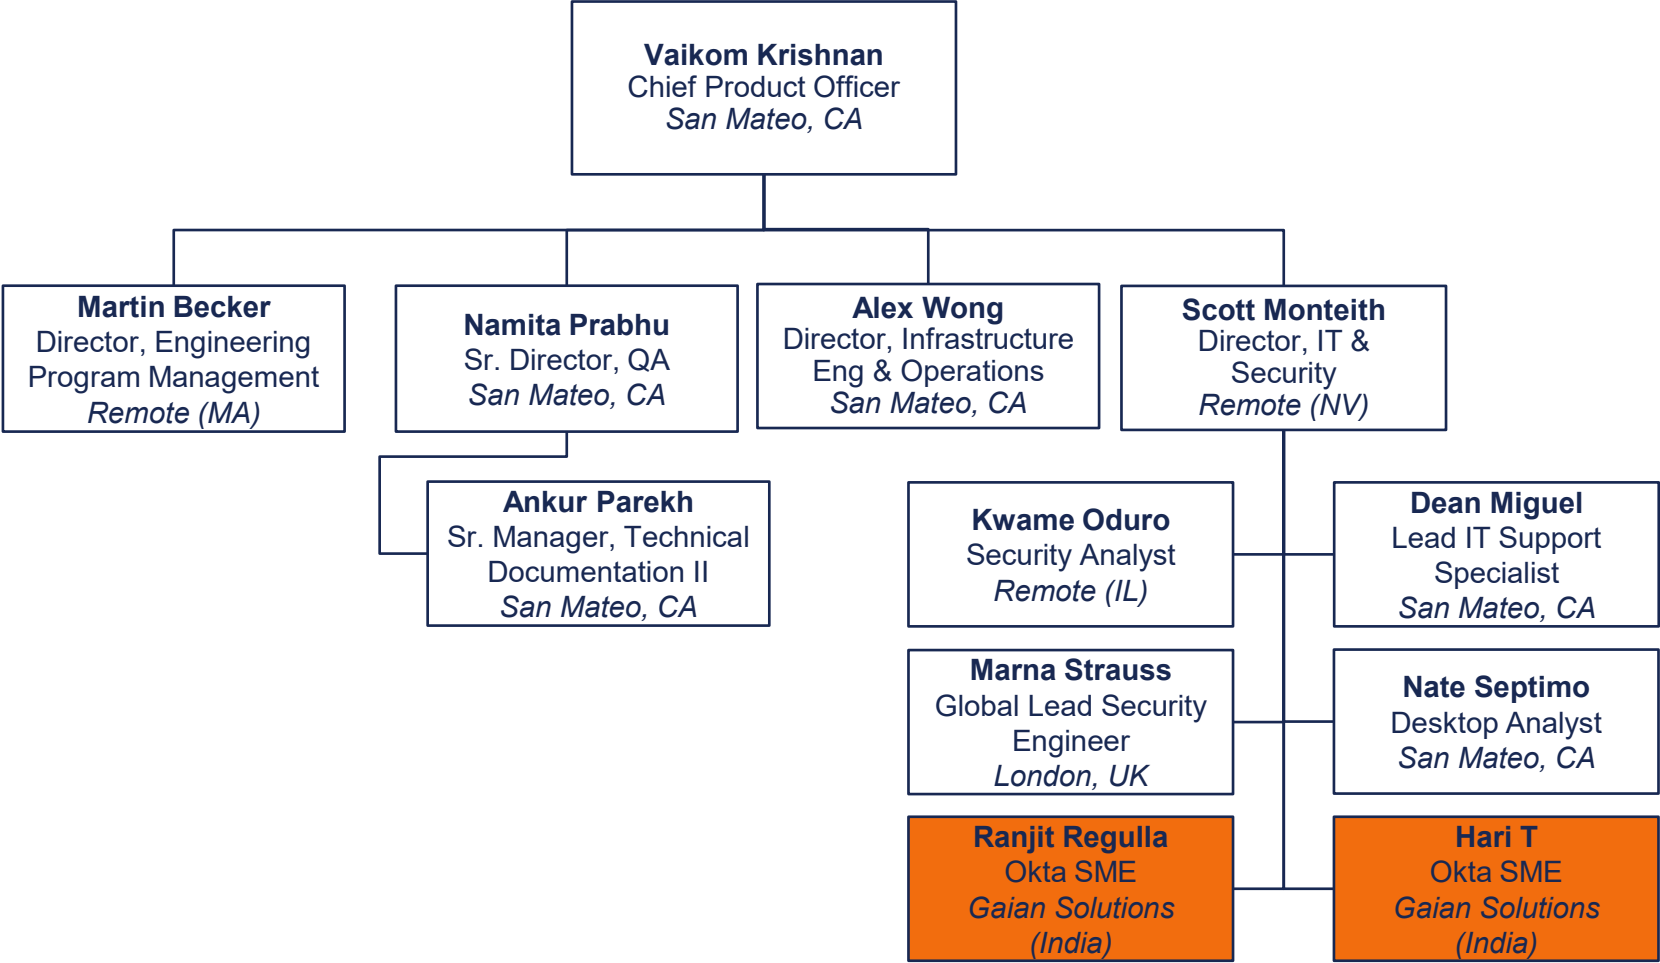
**Vaikom Krishnan**
Chief Product Officer
*San Mateo, CA*

**Martin Becker**
Director, Engineering Program Management
*Remote (MA)*

**Namita Prabhu**
Sr. Director, QA
*San Mateo, CA*

**Alex Wong**
Director, Infrastructure Eng & Operations
*San Mateo, CA*

**Scott Monteith**
Director, IT & Security
*Remote (NV)*

**Ankur Parekh**
Sr. Manager, Technical Documentation II
*San Mateo, CA*

**Kwame Oduro**
Security Analyst
*Remote (IL)*

**Dean Miguel**
Lead IT Support Specialist
*San Mateo, CA*

**Marna Strauss**
Global Lead Security Engineer
*London, UK*

**Nate Septimo**
Desktop Analyst
*San Mateo, CA*

**Ranjit Regulla**
Okta SME
*Gaian Solutions (India)*

**Hari T**
Okta SME
*Gaian Solutions (India)*